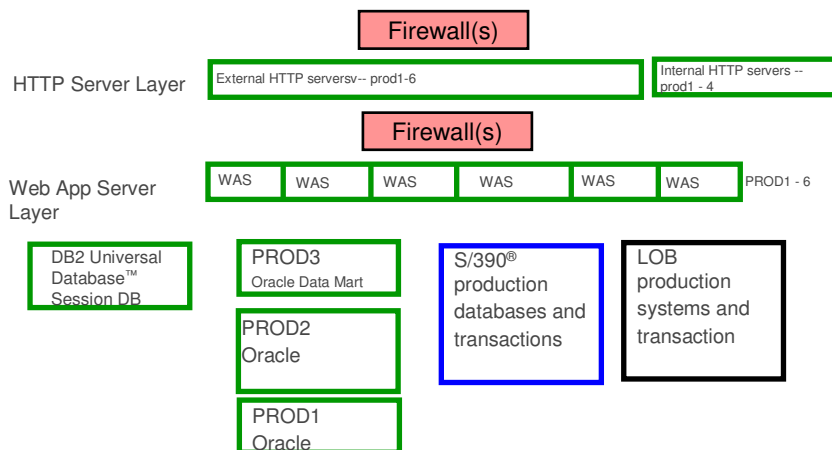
Firewall(s)

HTTP Server Layer

External HTTP serversv-- prod1-6

Internal HTTP servers -- prod1 - 4

Firewall(s)

Web App Server Layer

WAS

WAS

WAS

WAS

WAS

WAS

PROD1 - 6

DB2 Universal Database™ Session DB

PROD3
Oracle Data Mart

S/390®
production databases and transactions

LOB production systems and transaction

PROD2
Oracle

PROD1
Oracle